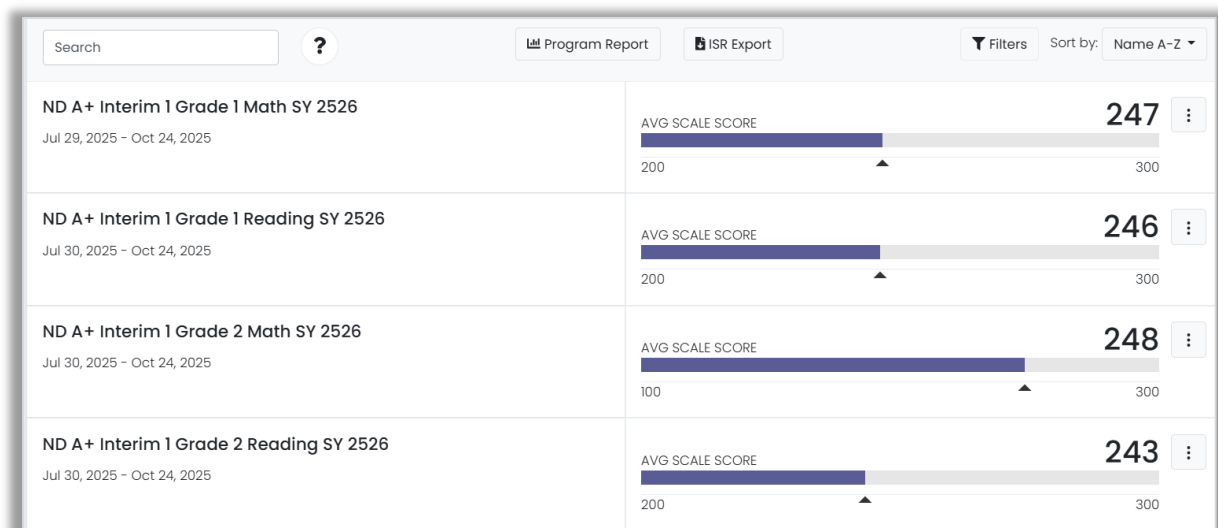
Search

?

Program Report

ISR Export

Filters

Sort by: Name A-Z

ND A+ Interim 1 Grade 1 Math SY 2526
Jul 29, 2025 - Oct 24, 2025

AVG SCALE SCORE 247
200 300

ND A+ Interim 1 Grade 1 Reading SY 2526
Jul 30, 2025 - Oct 24, 2025

AVG SCALE SCORE 246
200 300

ND A+ Interim 1 Grade 2 Math SY 2526
Jul 30, 2025 - Oct 24, 2025

AVG SCALE SCORE 248
100 300

ND A+ Interim 1 Grade 2 Reading SY 2526
Jul 30, 2025 - Oct 24, 2025

AVG SCALE SCORE 243
200 300